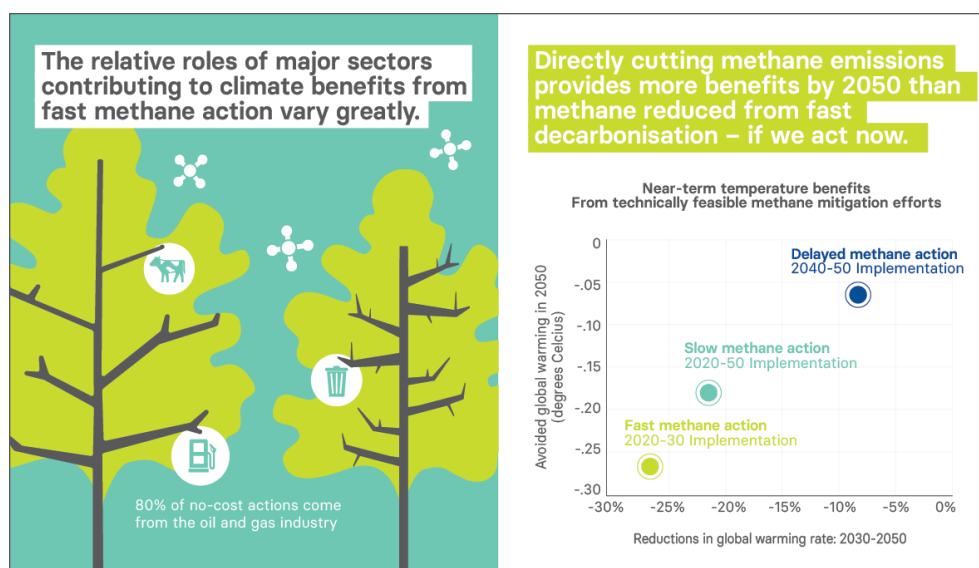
The relative roles of major sectors contributing to climate benefits from fast methane action vary greatly.

80% of no-cost actions come from the oil and gas industry

Directly cutting methane emissions provides more benefits by 2050 than methane reduced from fast decarbonisation – if we act now.

Near-term temperature benefits
From technically feasible methane mitigation efforts

Delayed methane action
2040-50 Implementation

Slow methane action
2020-50 Implementation

Fast methane action
2020-30 Implementation

Avoided global warming in 2050 (degrees Celcius)

0
-.05
-.10
-.15
-.20
-.25
-.30

-30% -25% -20% -15% -10% -5% 0%

Reductions in global warming rate: 2030-2050